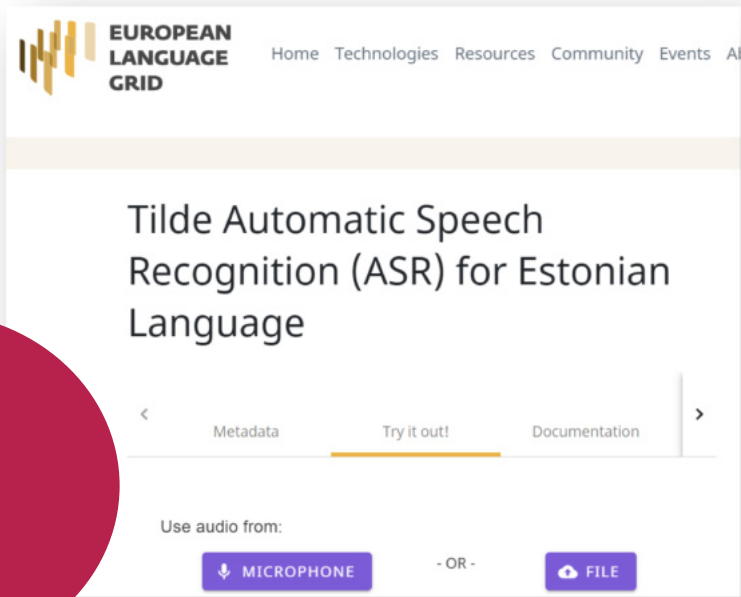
EUROPEAN LANGUAGE GRID

Home Technologies Resources Community Events Al

Tilde Automatic Speech Recognition (ASR) for Estonian Language

‹ Metadata Try it out! Documentation ›

Use audio from:

MICROPHONE - OR - FILE